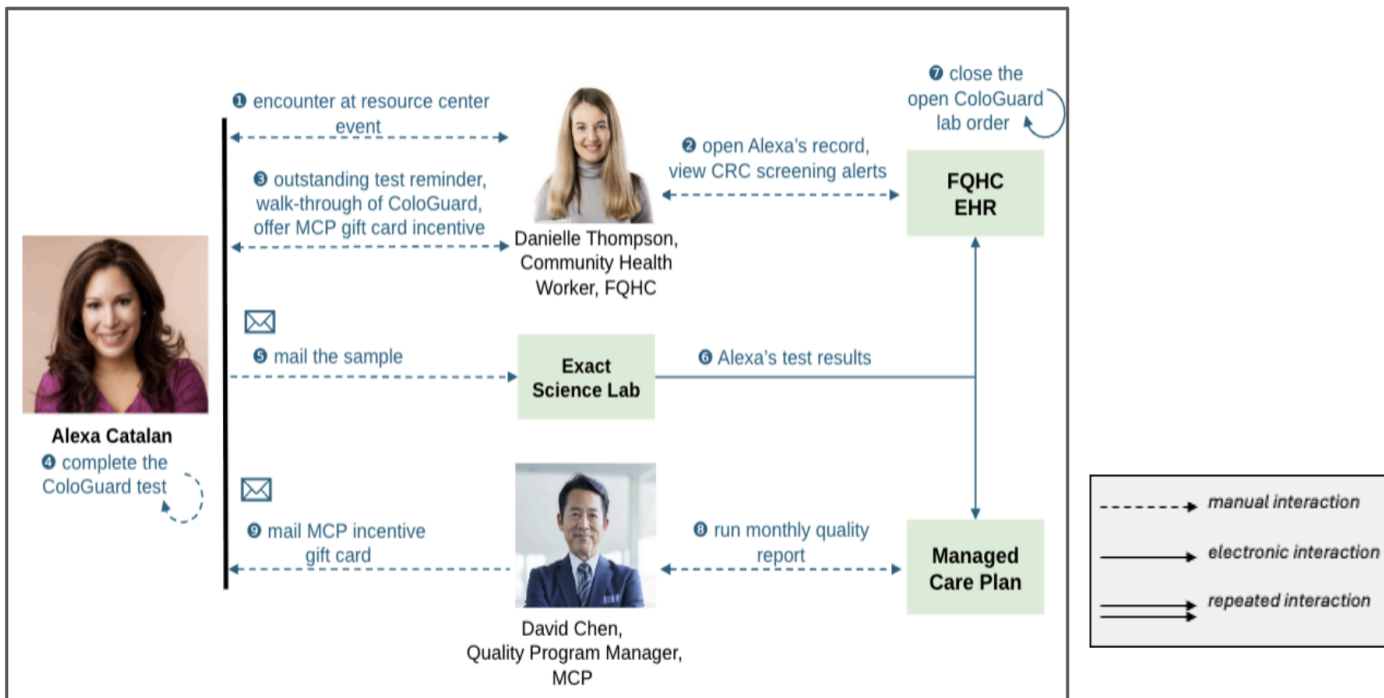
❶ encounter at resource center event

❷ open Alexa's record, view CRC screening alerts

❼ close the open ColoGuard lab order

FQHC EHR

❸ outstanding test reminder, walk-through of ColoGuard, offer MCP gift card incentive

Danielle Thompson, Community Health Worker, FQHC

Alexa Catalan

❹ complete the ColoGuard test

❺ mail the sample

Exact Science Lab

❻ Alexa's test results

❾ mail MCP incentive gift card

❽ run monthly quality report

Managed Care Plan

David Chen, Quality Program Manager, MCP

manual interaction

electronic interaction

repeated interaction